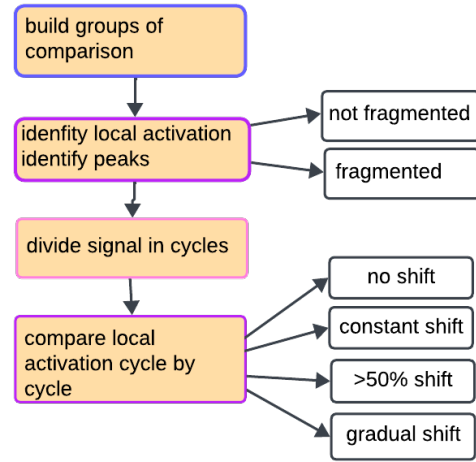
build groups of comparison

idenfity local activation identify peaks

not fragmented

fragmented

divide signal in cycles

compare local activation cycle by cycle

no shift

constant shift

>50% shift

gradual shift